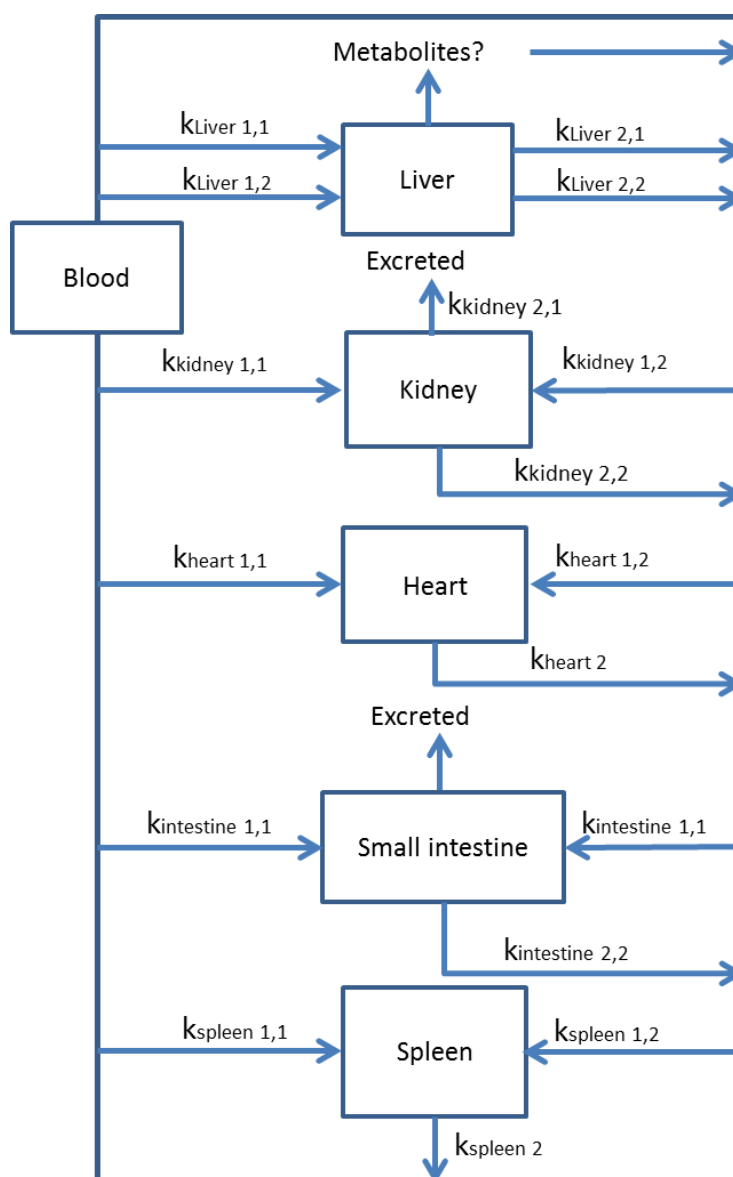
Metabolites?

$k_{Liver\ 1,1}$

$k_{Liver\ 1,2}$

Liver

$k_{Liver\ 2,1}$

$k_{Liver\ 2,2}$

Blood

Excreted

$k_{kidney\ 2,1}$

$k_{kidney\ 1,1}$

Kidney

$k_{kidney\ 1,2}$

$k_{kidney\ 2,2}$

$k_{heart\ 1,1}$

Heart

$k_{heart\ 1,2}$

$k_{heart\ 2}$

Excreted

$k_{intestine\ 1,1}$

Small intestine

$k_{intestine\ 1,1}$

$k_{intestine\ 2,2}$

$k_{spleen\ 1,1}$

Spleen

$k_{spleen\ 1,2}$

$k_{spleen\ 2}$